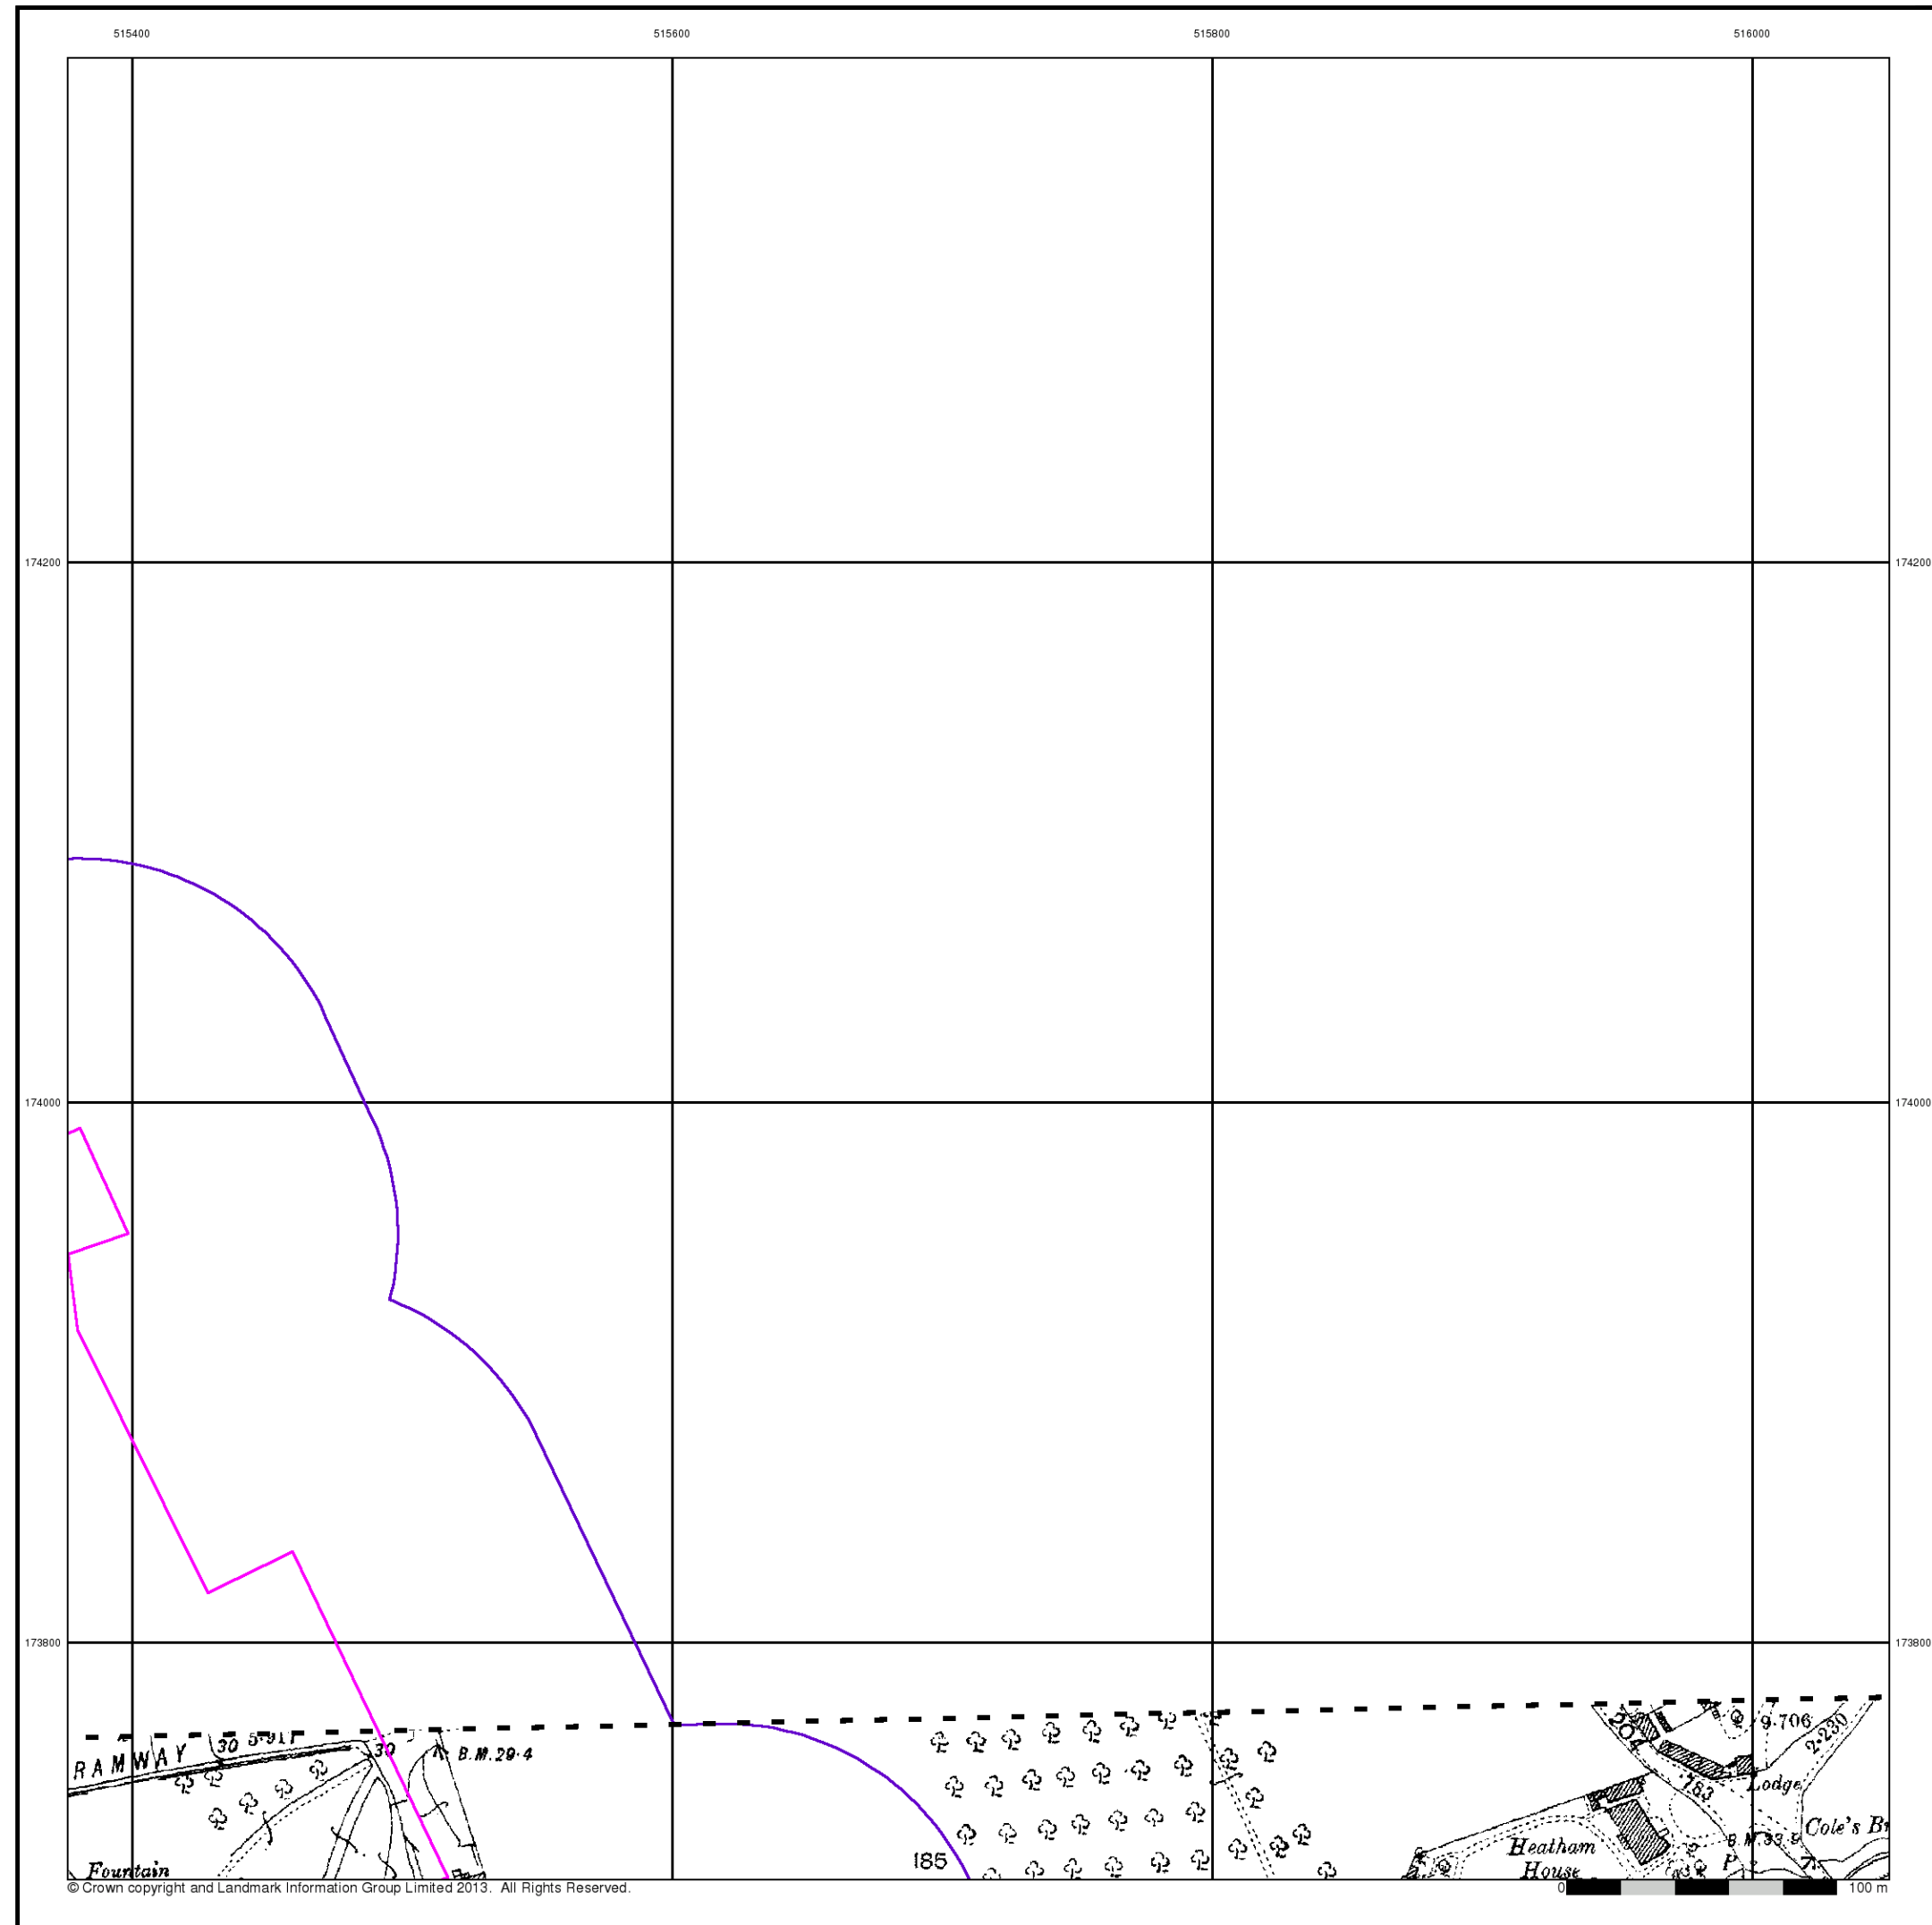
515400
515600
515800
516000

174200
174200
174000
174000
173800
173800

RAMWAY
30
5·91
30
B.M. 29·4
Fountain
185
204
9·706
2·230
183
Lodge
Cole's B
Heatham
House
B.M. 33·9
P

© Crown copyright and Landmark Information Group Limited 2013. All Rights Reserved.
0
100 m